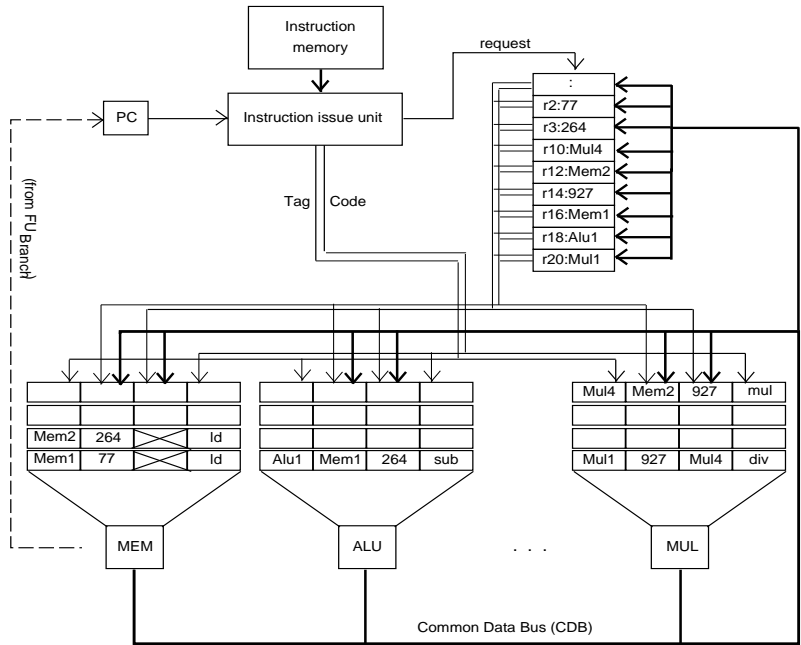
Instruction memory

request

PC

Instruction issue unit

:
r2:77
r3:264
r10:Mul4
r12:Mem2
r14:927
r16:Mem1
r18:Alu1
r20:Mul1

(from FU$_{Branch}$)

Tag

Code

| | | | |
|---|---|---|---|
| | | | |
| | | | |
| Mem2 | 264 | | ld |
| Mem1 | 77 | | ld |

| | | | |
|---|---|---|---|
| | | | |
| | | | |
| | | | |
| Alu1 | Mem1 | 264 | sub |

| | | | |
|---|---|---|---|
| Mul4 | Mem2 | 927 | mul |
| | | | |
| | | | |
| Mul1 | 927 | Mul4 | div |

MEM

ALU

. . .

MUL

Common Data Bus (CDB)